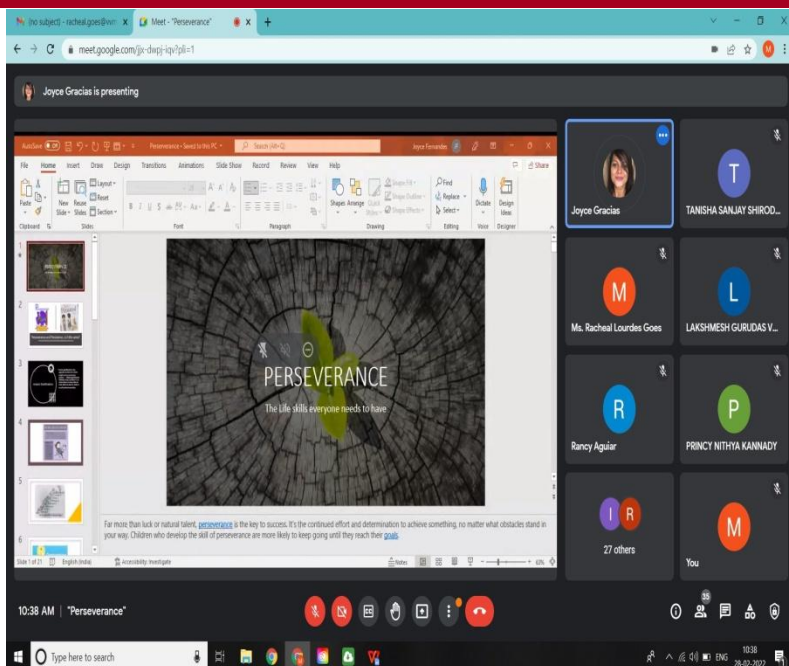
(no subject) - racheal.goes@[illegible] x
Meet - "Perseverance" x
+
meet.google.com/jjx-dwpj-iqv?pli=1

Joyce Gracias is presenting

AutoSave Perseverance - Saved to this PC Search (Alt+Q) Joyce Fernandes
File Home Insert Draw Design Transitions Animations Slide Show Record Review View Help Share
Paste New Slide Reuse Slides Layout Reset Section Shapes Arrange Quick Styles Find Replace Select Dictate Design Ideas
Clipboard Slides Font Paragraph Drawing Editing Voice Designer

1
2
3
4
5
6

PERSEVERANCE
The Life skills everyone needs to have

Far more than luck or natural talent, perseverance is the key to success. It's the continued effort and determination to achieve something, no matter what obstacles stand in your way. Children who develop the skill of perseverance are more likely to keep going until they reach their goals.

Slide 1 of 21 English (India) Accessibility: Investigate Notes 60%

Joyce Gracias
T TANISHA SANJAY SHIROD...
M Ms. Racheal Lourdes Goes
L LAKSHMESH GURUDAS V...
R Rancy Aguiar
P PRINCY NITHYA KANNADY
I R 27 others
M You

10:38 AM | "Perseverance"
35

Type here to search
ENG 10:38 28-02-2022